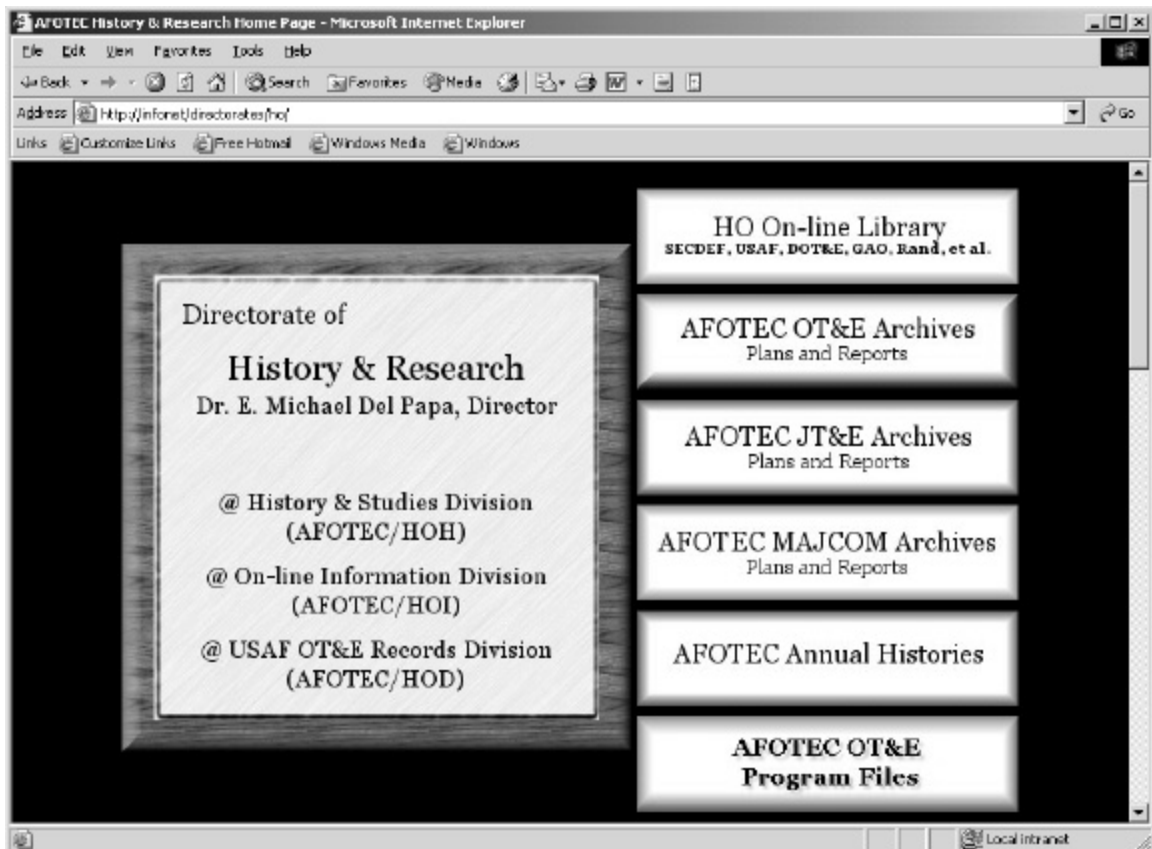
AFOTEC History & Research Home Page - Microsoft Internet Explorer

File Edit View Favorites Tools Help

Back Search Favorites Media

Address http://infonet/directorates/ho/ Go

Links Customize Links Free Hotmail Windows Media Windows

Directorate of

History & Research

Dr. E. Michael Del Papa, Director

@ History & Studies Division (AFOTEC/HOH)

@ On-line Information Division (AFOTEC/HOI)

@ USAF OT&E Records Division (AFOTEC/HOD)

HO On-line Library
SECDEF, USAF, DOT&E, GAO, Rand, et al.

AFOTEC OT&E Archives
Plans and Reports

AFOTEC JT&E Archives
Plans and Reports

AFOTEC MAJCOM Archives
Plans and Reports

AFOTEC Annual Histories

AFOTEC OT&E
Program Files

Local intranet